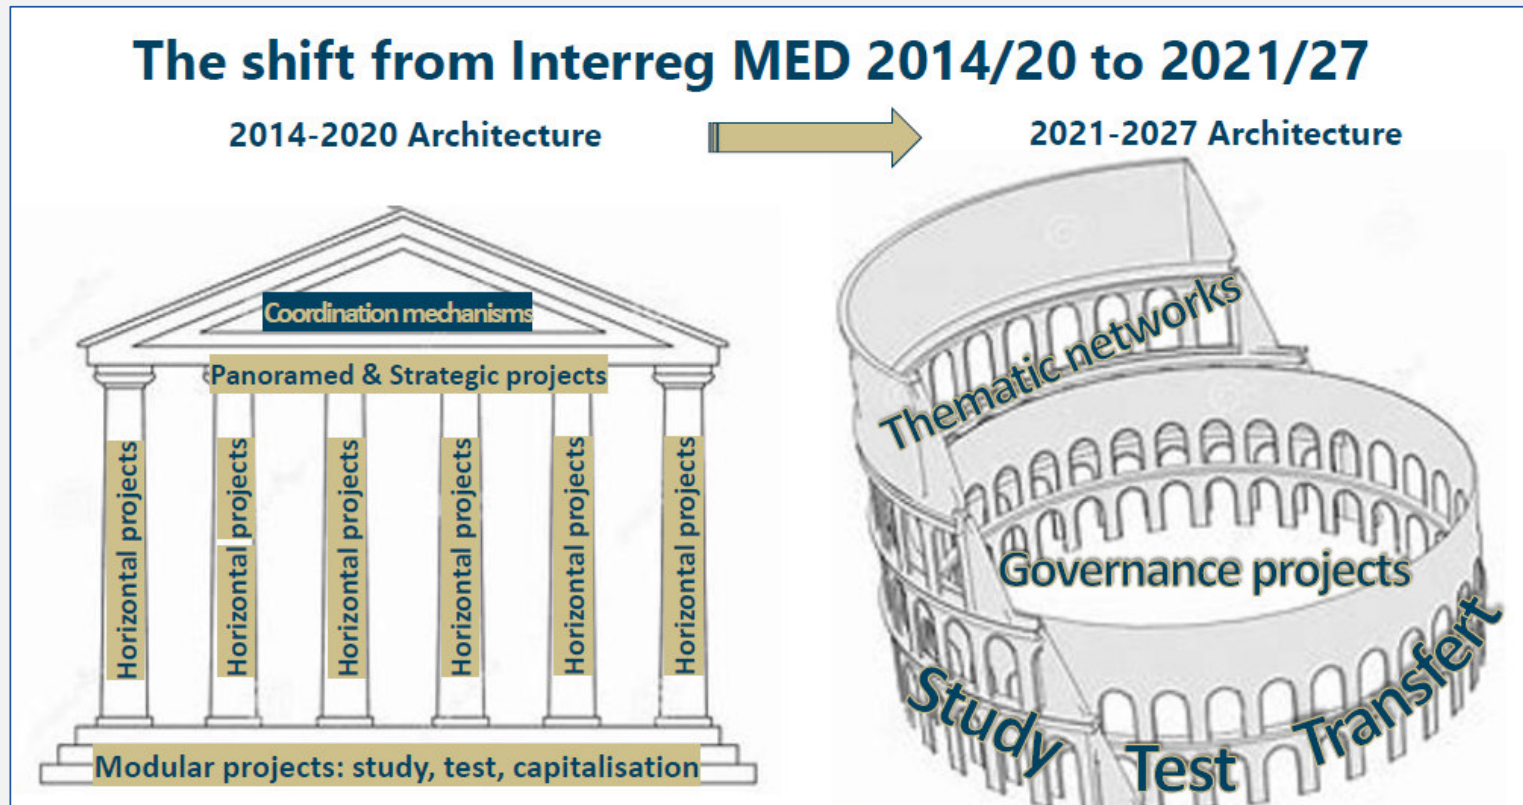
The shift from Interreg MED 2014/20 to 2021/27

2014-2020 Architecture

2021-2027 Architecture

Coordination mechanisms

Panoramed & Strategic projects

Horizontal projects

Horizontal projects

Horizontal projects

Horizontal projects

Horizontal projects

Horizontal projects

Modular projects: study, test, capitalisation

Thematic networks

Governance projects

Study

Test

Transfert